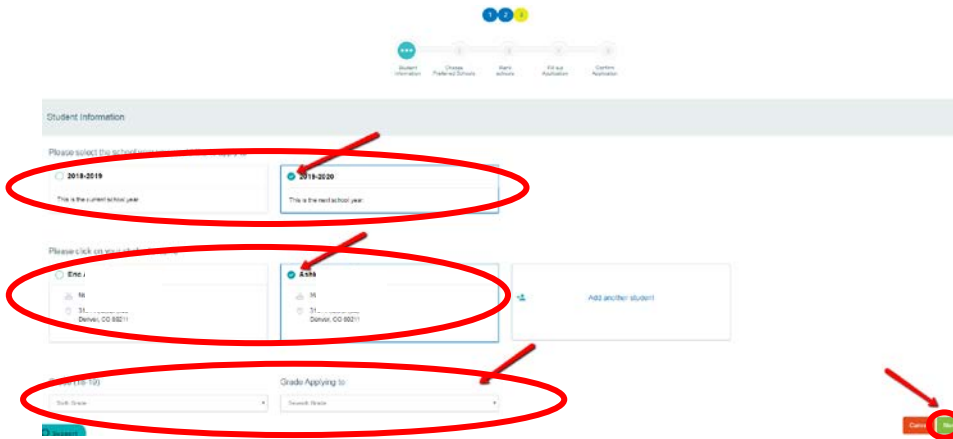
1 2 3

Student Information
Choose Preferred Schools
Rank schools
Fill out Application
Confirm Application

Student Information

Please select the school year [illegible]

2018-2019
This is the current school year.

2019-2020
This is the next school year.

Please click on your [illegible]

Eric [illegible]
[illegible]
31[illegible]
Denver, CO 8021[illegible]

Ash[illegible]
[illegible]
31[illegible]
Denver, CO 8021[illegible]

Add another student

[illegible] (18-19)
Sixth Grade

Grade Applying to
Seventh Grade

Cancel
Next